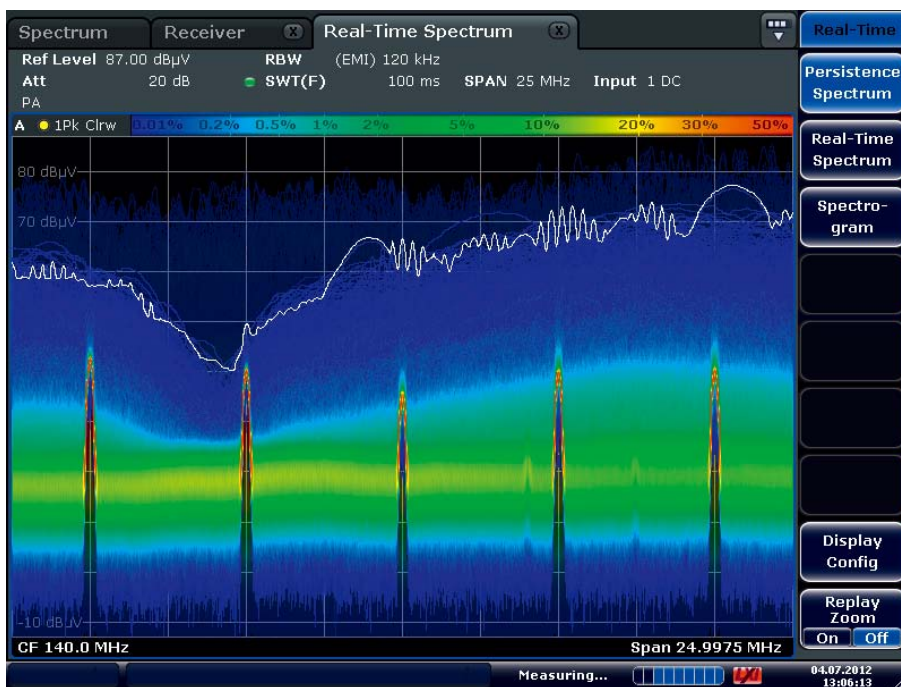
Spectrum | Receiver | Real-Time Spectrum

Real-Time

Ref Level 87.00 dBµV RBW (EMI) 120 kHz
Att 20 dB SWT(F) 100 ms SPAN 25 MHz Input 1 DC
PA

A 1Pk Clrw 0.01% 0.2% 0.5% 1% 2% 5% 10% 20% 30% 50%

80 dBµV
70 dBµV
-10 dBµV

CF 140.0 MHz
Span 24.9975 MHz

Persistence Spectrum

Real-Time Spectrum

Spectro-gram

Display Config

Replay Zoom
On Off

Measuring...

LXI

04.07.2012
13:06:13